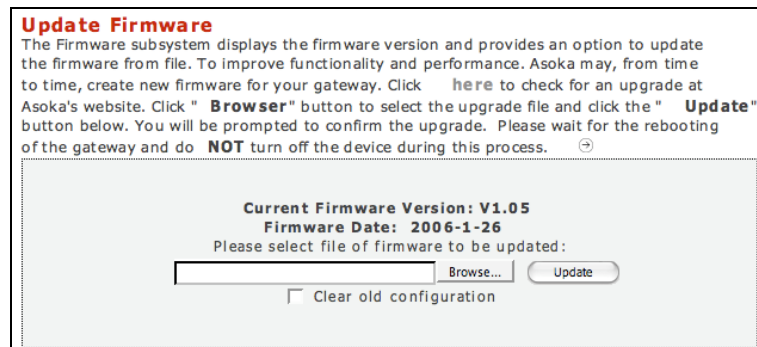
Update Firmware

The Firmware subsystem displays the firmware version and provides an option to update the firmware from file. To improve functionality and performance. Asoka may, from time to time, create new firmware for your gateway. Click here to check for an upgrade at Asoka's website. Click " Browser" button to select the upgrade file and click the " Update" button below. You will be prompted to confirm the upgrade. Please wait for the rebooting of the gateway and do NOT turn off the device during this process.

Current Firmware Version: V1.05
Firmware Date: 2006-1-26
Please select file of firmware to be updated:

Browse... Update

Clear old configuration